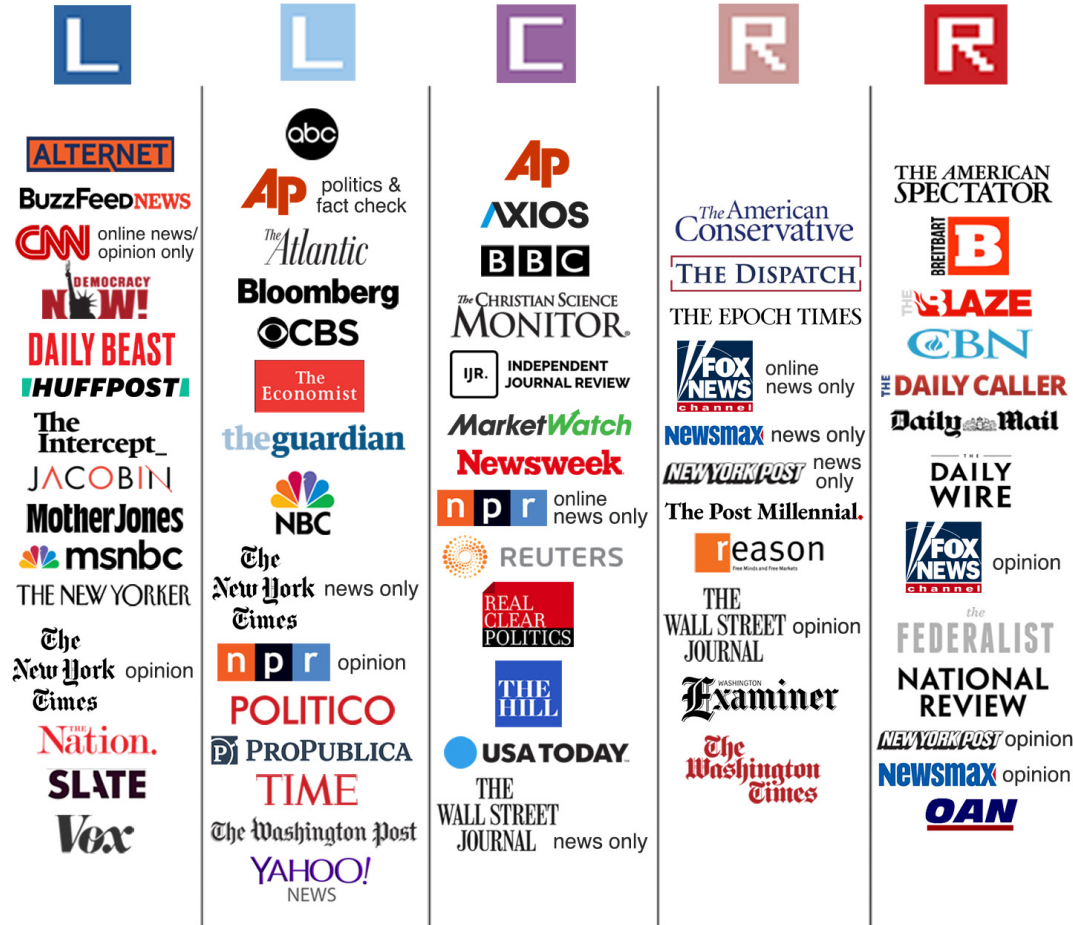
L

ALTERNET
BuzzFeed NEWS
CNN online news/ opinion only
DEMOCRACY NOW!
DAILY BEAST
HUFFPOST
The Intercept_
JACOBIN
MotherJones
msnbc
THE NEW YORKER
The New York Times opinion
The Nation.
SLATE
Vox

L

abc
AP politics & fact check
The Atlantic
Bloomberg
CBS
The Economist
theguardian
NBC
The New York Times news only
npr opinion
POLITICO
ProPublica
TIME
The Washington Post
YAHOO! NEWS

C

AP
AXIOS
BBC
The Christian Science Monitor
IJR. INDEPENDENT JOURNAL REVIEW
MarketWatch
Newsweek
npr online news only
REUTERS
REAL CLEAR POLITICS
THE HILL
USA TODAY
THE WALL STREET JOURNAL news only

R

The American Conservative
THE DISPATCH
THE EPOCH TIMES
FOX NEWS channel online news only
newsmax news only
NEW YORK POST news only
The Post Millennial.
reason Free Minds and Free Markets
THE WALL STREET JOURNAL opinion
WASHINGTON Examiner
The Washington Times

R

THE AMERICAN SPECTATOR
BREITBART B
THE BLAZE
CBN
THE DAILY CALLER
Daily Mail
THE DAILY WIRE
FOX NEWS channel opinion
the FEDERALIST
NATIONAL REVIEW
NEW YORK POST opinion
newsmax opinion
OAN